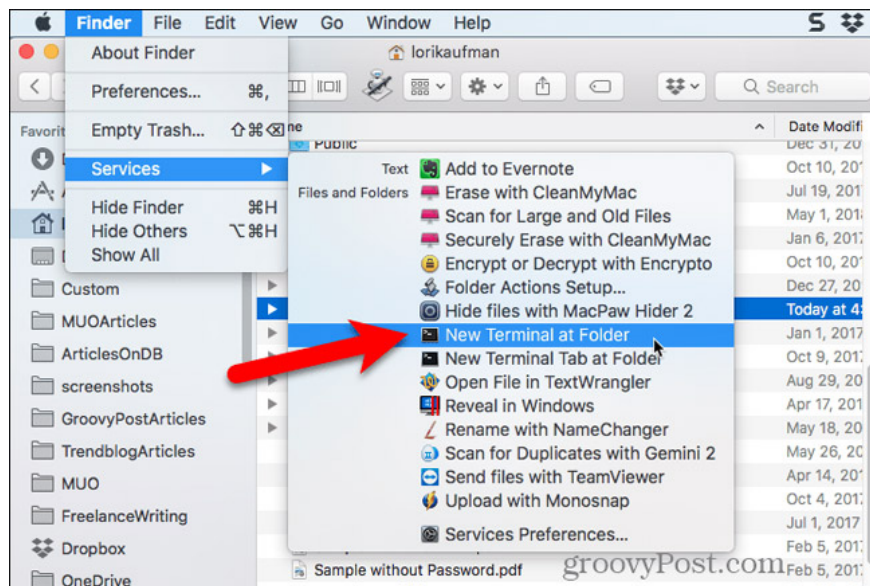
Finder File Edit View Go Window Help

About Finder
Preferences... ⌘,
Empty Trash... ⇧⌘⌫
Services ▶
Hide Finder ⌘H
Hide Others ⌥⌘H
Show All

lorikaufman

Search

Favorit

Custom
MUOArticles
ArticlesOnDB
screenshots
GroovyPostArticles
TrendblogArticles
MUO
FreelanceWriting
Dropbox
OneDrive

ne
Public
Sample without Password.pdf

Date Modifi
Dec 31, 20
Oct 10, 20
Jul 19, 201
May 1, 201
Jan 6, 201
Oct 10, 20
Dec 27, 20
Today at 4
Jan 1, 2017
Oct 9, 201
Aug 29, 20
Apr 17, 201
May 18, 20
May 26, 20
Apr 14, 20
Oct 4, 201
Jul 1, 2017
Feb 5, 201
Feb 5, 201

Text
Add to Evernote
Files and Folders
Erase with CleanMyMac
Scan for Large and Old Files
Securely Erase with CleanMyMac
Encrypt or Decrypt with Encrypto
Folder Actions Setup...
Hide files with MacPaw Hider 2
New Terminal at Folder
New Terminal Tab at Folder
Open File in TextWrangler
Reveal in Windows
Rename with NameChanger
Scan for Duplicates with Gemini 2
Send files with TeamViewer
Upload with Monosnap
Services Preferences...

groovyPost.com